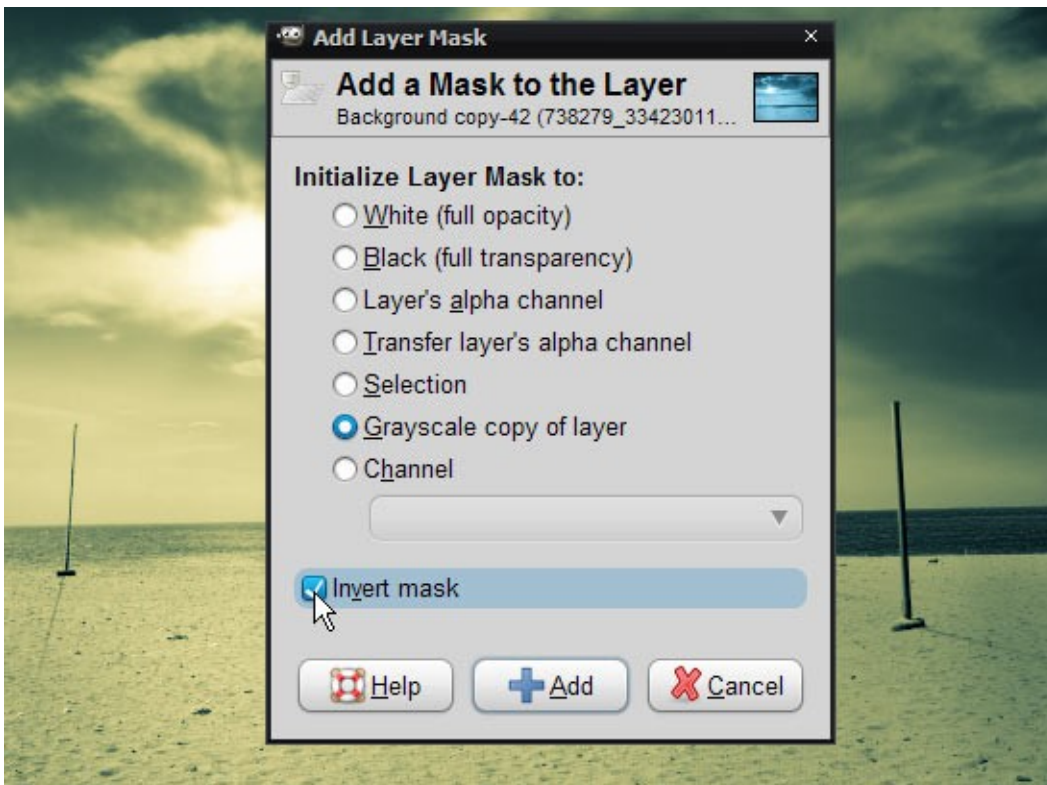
Add Layer Mask

Add a Mask to the Layer
Background copy-42 (738279_33423011...

Initialize Layer Mask to:
White (full opacity)
Black (full transparency)
Layer's alpha channel
Transfer layer's alpha channel
Selection
Grayscale copy of layer
Channel

Invert mask

Help
Add
Cancel